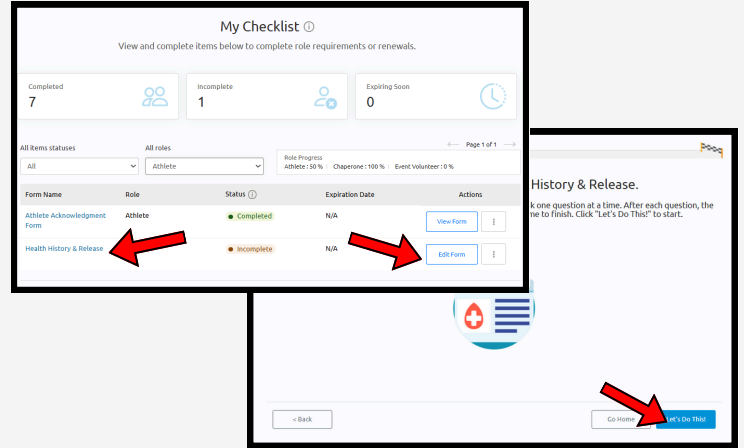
My Checklist

View and complete items below to complete role requirements or renewals.

Completed
7

Incomplete
1

Expiring Soon
0

Page 1 of 1

All items statuses
All

All roles
Athlete

Role Progress
Athlete : 50 % | Chaperone : 100 % | Event Volunteer : 0 %

| Form Name | Role | Status | Expiration Date | Actions |
|---|---|---|---|---|
| Athlete Acknowledgment Form | Athlete | Completed | N/A | View Form |
| Health History & Release | | Incomplete | N/A | Edit Form |

History & Release.

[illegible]k one question at a time. After each question, the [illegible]me to finish. Click "Let's Do This!" to start.

< Back

Go Home

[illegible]et's Do This!